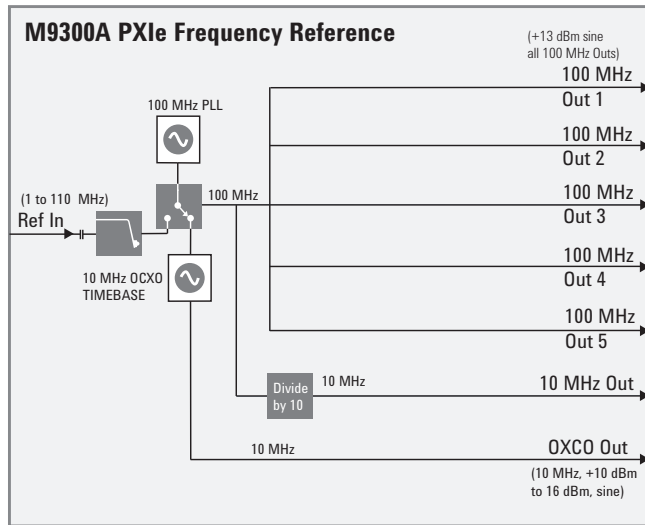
M9300A PXIe Frequency Reference

(+13 dBm sine all 100 MHz Outs)

100 MHz PLL

(1 to 110 MHz)
Ref In

100 MHz

10 MHz OCXO TIMEBASE

100 MHz
Out 1

100 MHz
Out 2

100 MHz
Out 3

100 MHz
Out 4

100 MHz
Out 5

Divide by 10

10 MHz

10 MHz Out

10 MHz

OXCO Out
(10 MHz, +10 dBm to 16 dBm, sine)